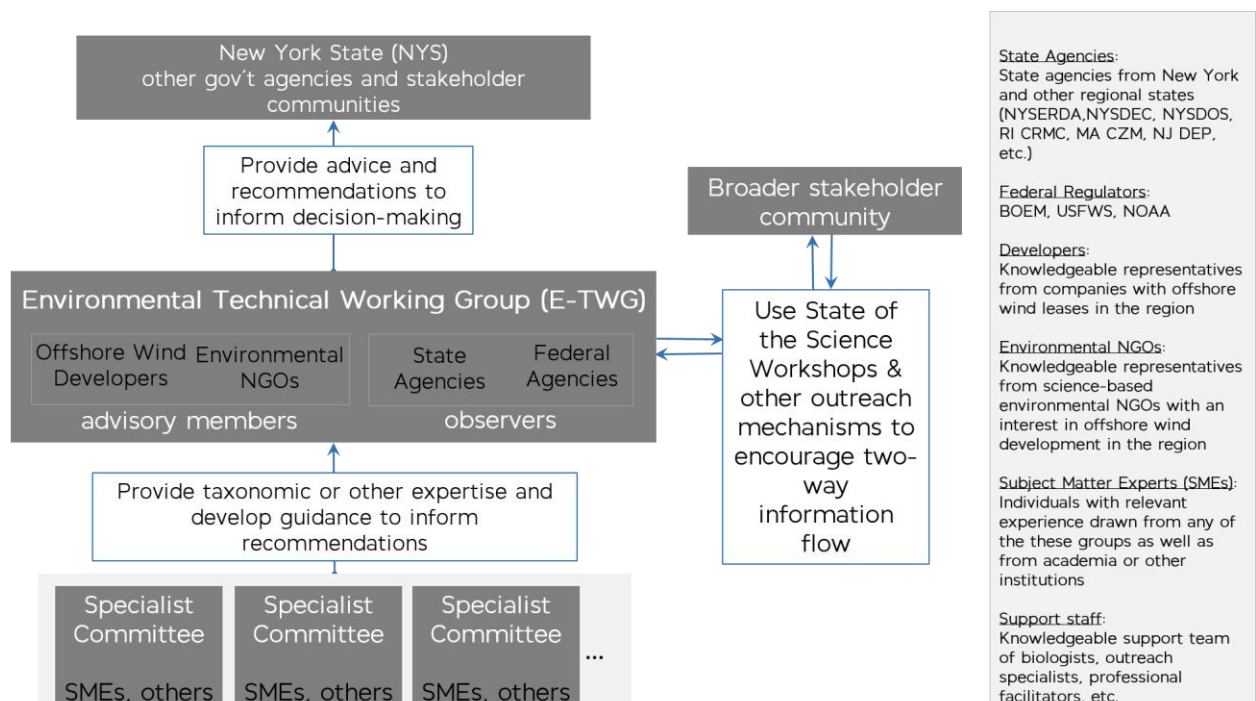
New York State (NYS) other gov't agencies and stakeholder communities

Provide advice and recommendations to inform decision-making

Broader stakeholder community

Environmental Technical Working Group (E-TWG)

Offshore Wind Developers

Environmental NGOs

State Agencies

Federal Agencies

advisory members

observers

Use State of the Science Workshops & other outreach mechanisms to encourage two-way information flow

Provide taxonomic or other expertise and develop guidance to inform recommendations

Specialist Committee

SMEs, others

Specialist Committee

SMEs, others

Specialist Committee

SMEs, others

...

State Agencies:
State agencies from New York and other regional states (NYSERDA,NYSDEC, NYSDOS, RI CRMC, MA CZM, NJ DEP, etc.)

Federal Regulators:
BOEM, USFWS, NOAA

Developers:
Knowledgeable representatives from companies with offshore wind leases in the region

Environmental NGOs:
Knowledgeable representatives from science-based environmental NGOs with an interest in offshore wind development in the region

Subject Matter Experts (SMEs):
Individuals with relevant experience drawn from any of the these groups as well as from academia or other institutions

Support staff:
Knowledgeable support team of biologists, outreach specialists, professional facilitators, etc.